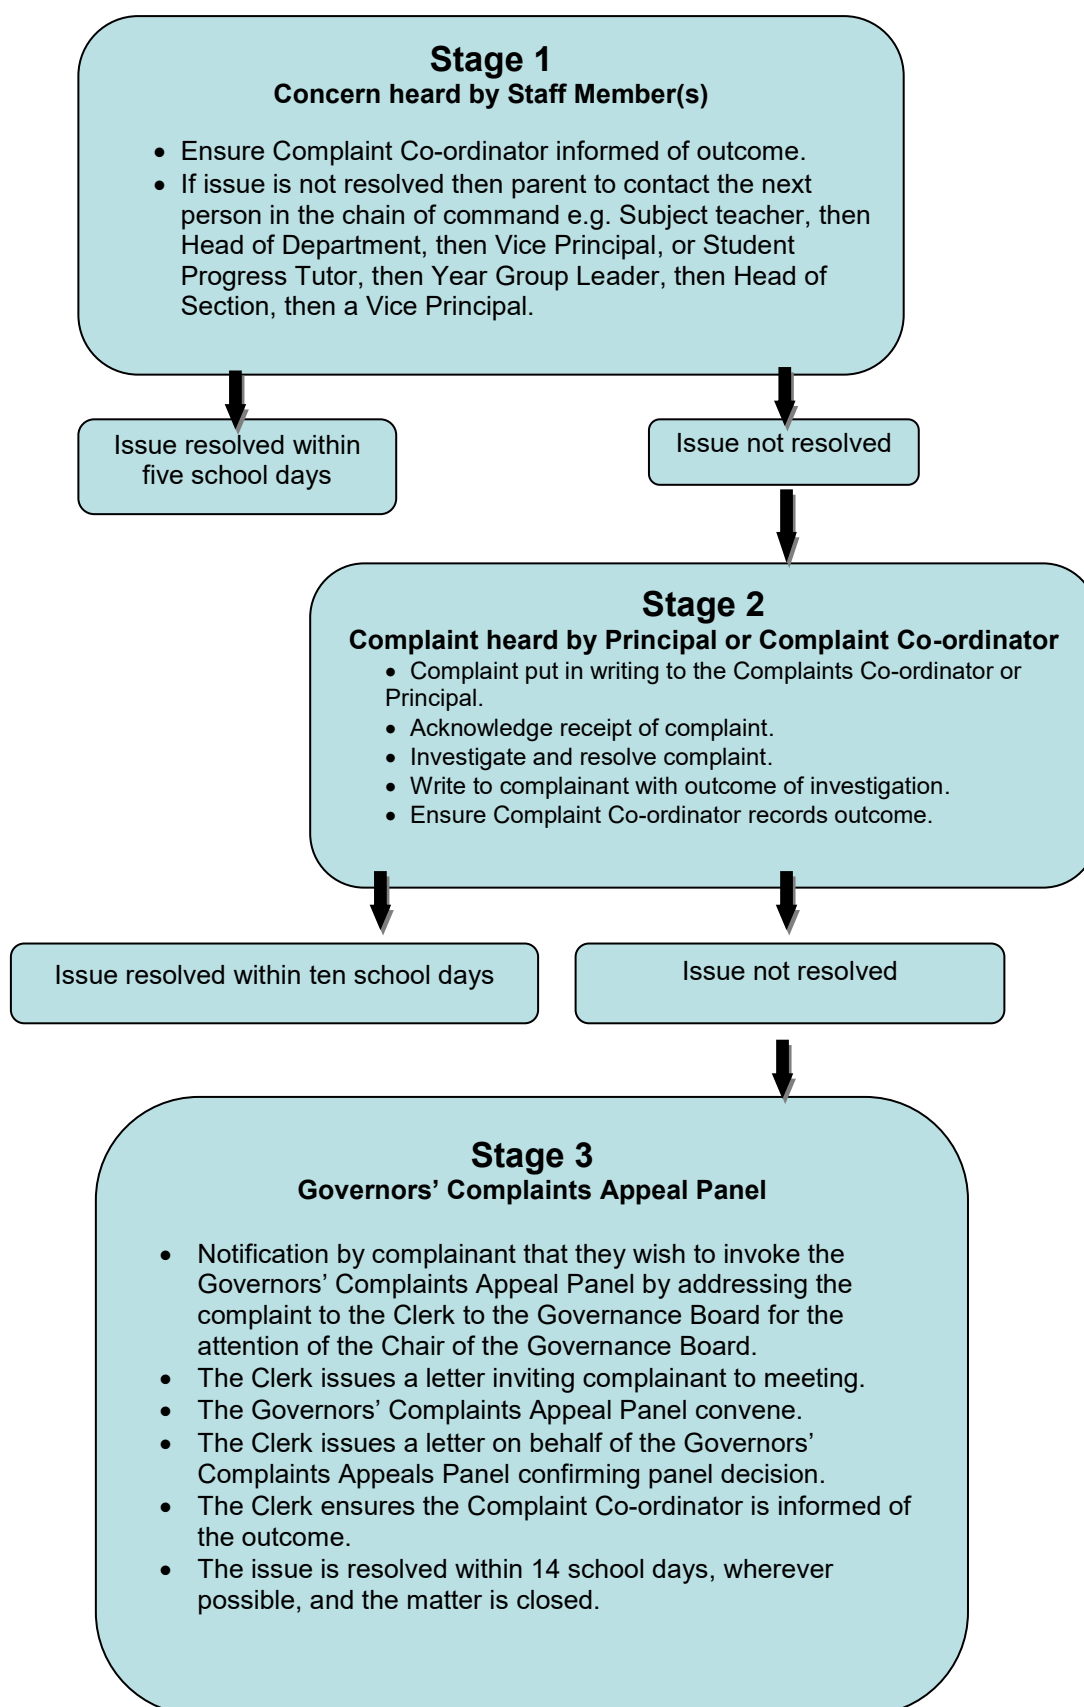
Stage 1
Concern heard by Staff Member(s)

- Ensure Complaint Co-ordinator informed of outcome.
- If issue is not resolved then parent to contact the next person in the chain of command e.g. Subject teacher, then Head of Department, then Vice Principal, or Student Progress Tutor, then Year Group Leader, then Head of Section, then a Vice Principal.

Issue resolved within five school days

Issue not resolved

Stage 2
Complaint heard by Principal or Complaint Co-ordinator

- Complaint put in writing to the Complaints Co-ordinator or Principal.
- Acknowledge receipt of complaint.
- Investigate and resolve complaint.
- Write to complainant with outcome of investigation.
- Ensure Complaint Co-ordinator records outcome.

Issue resolved within ten school days

Issue not resolved

Stage 3
Governors' Complaints Appeal Panel

- Notification by complainant that they wish to invoke the Governors' Complaints Appeal Panel by addressing the complaint to the Clerk to the Governance Board for the attention of the Chair of the Governance Board.
- The Clerk issues a letter inviting complainant to meeting.
- The Governors' Complaints Appeal Panel convene.
- The Clerk issues a letter on behalf of the Governors' Complaints Appeals Panel confirming panel decision.
- The Clerk ensures the Complaint Co-ordinator is informed of the outcome.
- The issue is resolved within 14 school days, wherever possible, and the matter is closed.